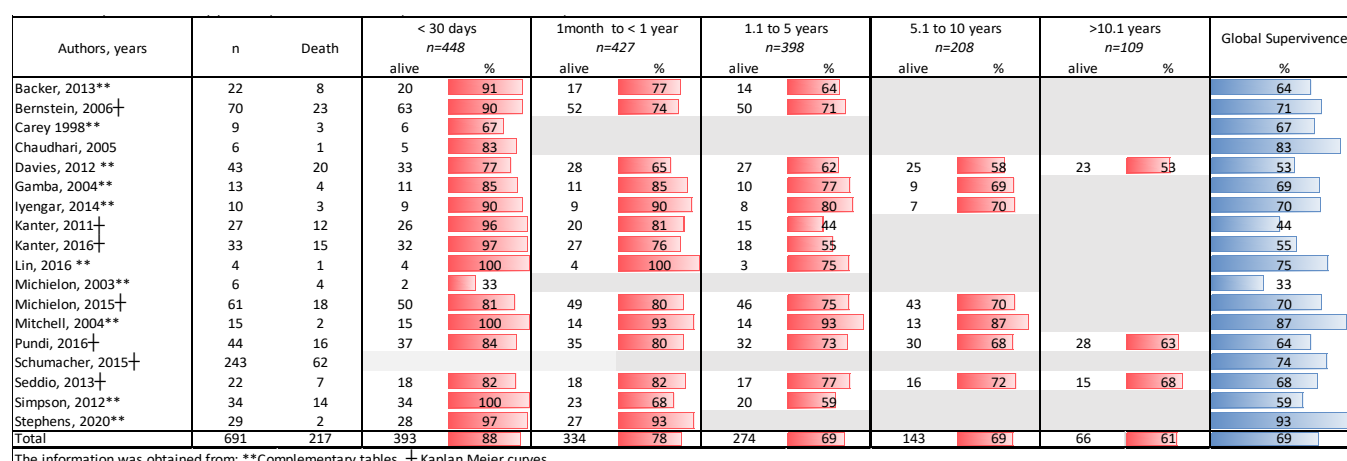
| Authors, years | n | Death | < 30 days n=448 alive | % | 1month to < 1 year n=427 alive | % | 1.1 to 5 years n=398 alive | % | 5.1 to 10 years n=208 alive | % | >10.1 years n=109 alive | % | Global Supervivence % |
|---|---|---|---|---|---|---|---|---|---|---|---|---|---|
| Backer, 2013** | 22 | 8 | 20 | 91 | 17 | 77 | 14 | 64 | | | | | 64 |
| Bernstein, 2006┼ | 70 | 23 | 63 | 90 | 52 | 74 | 50 | 71 | | | | | 71 |
| Carey 1998** | 9 | 3 | 6 | 67 | | | | | | | | | 67 |
| Chaudhari, 2005 | 6 | 1 | 5 | 83 | | | | | | | | | 83 |
| Davies, 2012 ** | 43 | 20 | 33 | 77 | 28 | 65 | 27 | 62 | 25 | 58 | 23 | 53 | 53 |
| Gamba, 2004** | 13 | 4 | 11 | 85 | 11 | 85 | 10 | 77 | 9 | 69 | | | 69 |
| Iyengar, 2014** | 10 | 3 | 9 | 90 | 9 | 90 | 8 | 80 | 7 | 70 | | | 70 |
| Kanter, 2011┼ | 27 | 12 | 26 | 96 | 20 | 81 | 15 | 44 | | | | | 44 |
| Kanter, 2016┼ | 33 | 15 | 32 | 97 | 27 | 76 | 18 | 55 | | | | | 55 |
| Lin, 2016 ** | 4 | 1 | 4 | 100 | 4 | 100 | 3 | 75 | | | | | 75 |
| Michielon, 2003** | 6 | 4 | 2 | 33 | | | | | | | | | 33 |
| Michielon, 2015┼ | 61 | 18 | 50 | 81 | 49 | 80 | 46 | 75 | 43 | 70 | | | 70 |
| Mitchell, 2004** | 15 | 2 | 15 | 100 | 14 | 93 | 14 | 93 | 13 | 87 | | | 87 |
| Pundi, 2016┼ | 44 | 16 | 37 | 84 | 35 | 80 | 32 | 73 | 30 | 68 | 28 | 63 | 64 |
| Schumacher, 2015┼ | 243 | 62 | | | | | | | | | | | 74 |
| Seddio, 2013┼ | 22 | 7 | 18 | 82 | 18 | 82 | 17 | 77 | 16 | 72 | 15 | 68 | 68 |
| Simpson, 2012** | 34 | 14 | 34 | 100 | 23 | 68 | 20 | 59 | | | | | 59 |
| Stephens, 2020** | 29 | 2 | 28 | 97 | 27 | 93 | | | | | | | 93 |
| Total | 691 | 217 | 393 | 88 | 334 | 78 | 274 | 69 | 143 | 69 | 66 | 61 | 69 |

The information was obtained from: **Complementary tables, ┼ Kaplan Meier curves